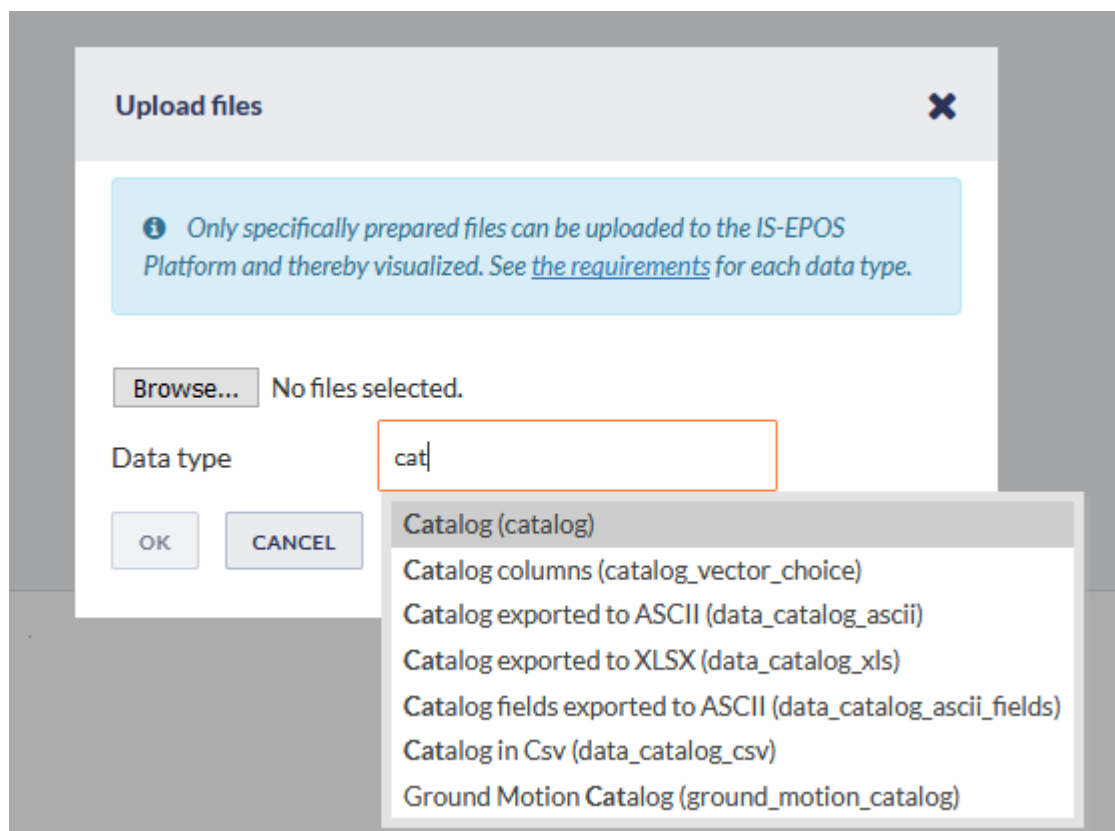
Upload files

Only specifically prepared files can be uploaded to the IS-EPOS Platform and thereby visualized. See the requirements for each data type.

Browse... No files selected.

Data type cat

OK CANCEL

Catalog (catalog)
Catalog columns (catalog_vector_choice)
Catalog exported to ASCII (data_catalog_ascii)
Catalog exported to XLSX (data_catalog_xls)
Catalog fields exported to ASCII (data_catalog_ascii_fields)
Catalog in Csv (data_catalog_csv)
Ground Motion Catalog (ground_motion_catalog)